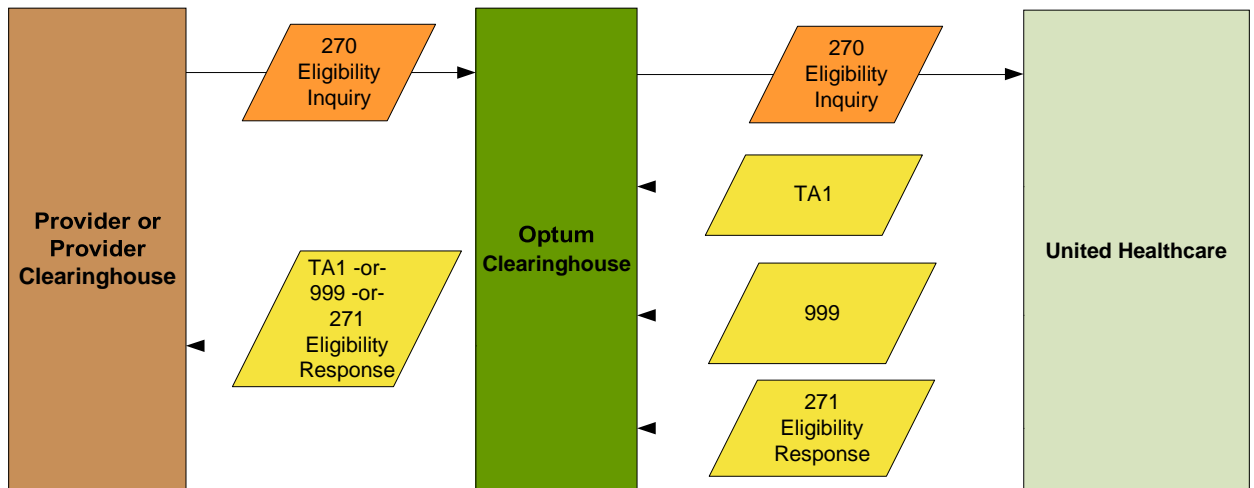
Provider or Provider Clearinghouse

270 Eligibility Inquiry

TA1 -or- 999 -or- 271 Eligibility Response

Optum Clearinghouse

270 Eligibility Inquiry

TA1

999

271 Eligibility Response

United Healthcare